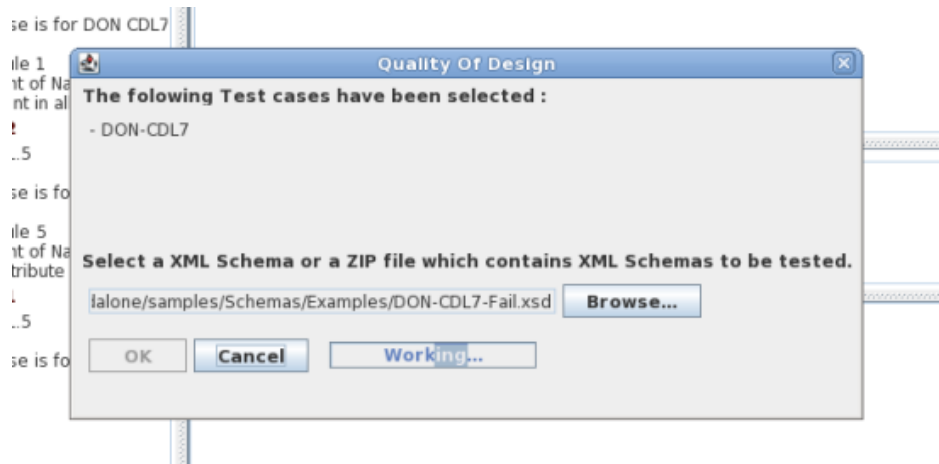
se is for DON CDL7

ule 1
nt of Na
nt in al
!
..5

se is fo

ule 5
nt of Na
tribute
!
..5

se is fo

Quality Of Design

The folowing Test cases have been selected :

- DON-CDL7

Select a XML Schema or a ZIP file which contains XML Schemas to be tested.

lalone/samples/Schemas/Examples/DON-CDL7-Fail.xsd

Browse...

OK

Cancel

Working...